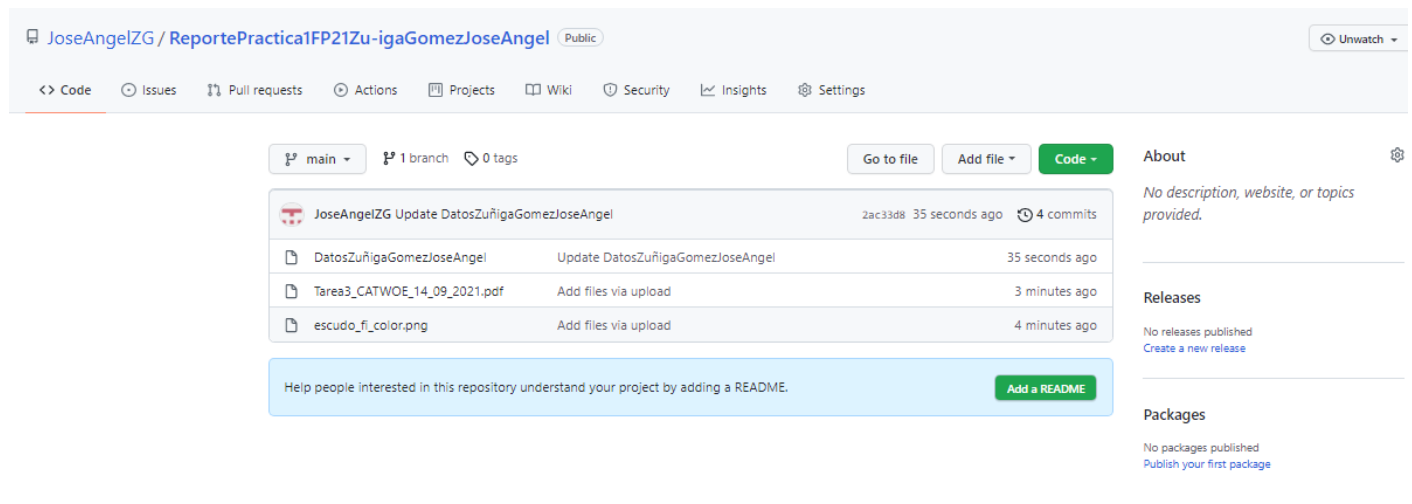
JoseAngelZG / ReportePractica1FP21Zu-igaGomezJoseAngel Public

Unwatch

<> Code Issues Pull requests Actions Projects Wiki Security Insights Settings

main 1 branch 0 tags

Go to file Add file Code

JoseAngelZG Update DatosZuñigaGomezJoseAngel 2ac33d8 35 seconds ago 4 commits

| | | |
|---|---|---|
| DatosZuñigaGomezJoseAngel | Update DatosZuñigaGomezJoseAngel | 35 seconds ago |
| Tarea3_CATWOE_14_09_2021.pdf | Add files via upload | 3 minutes ago |
| escudo_fi_color.png | Add files via upload | 4 minutes ago |

Help people interested in this repository understand your project by adding a README. Add a README

About

No description, website, or topics provided.

Releases

No releases published
Create a new release

Packages

No packages published
Publish your first package